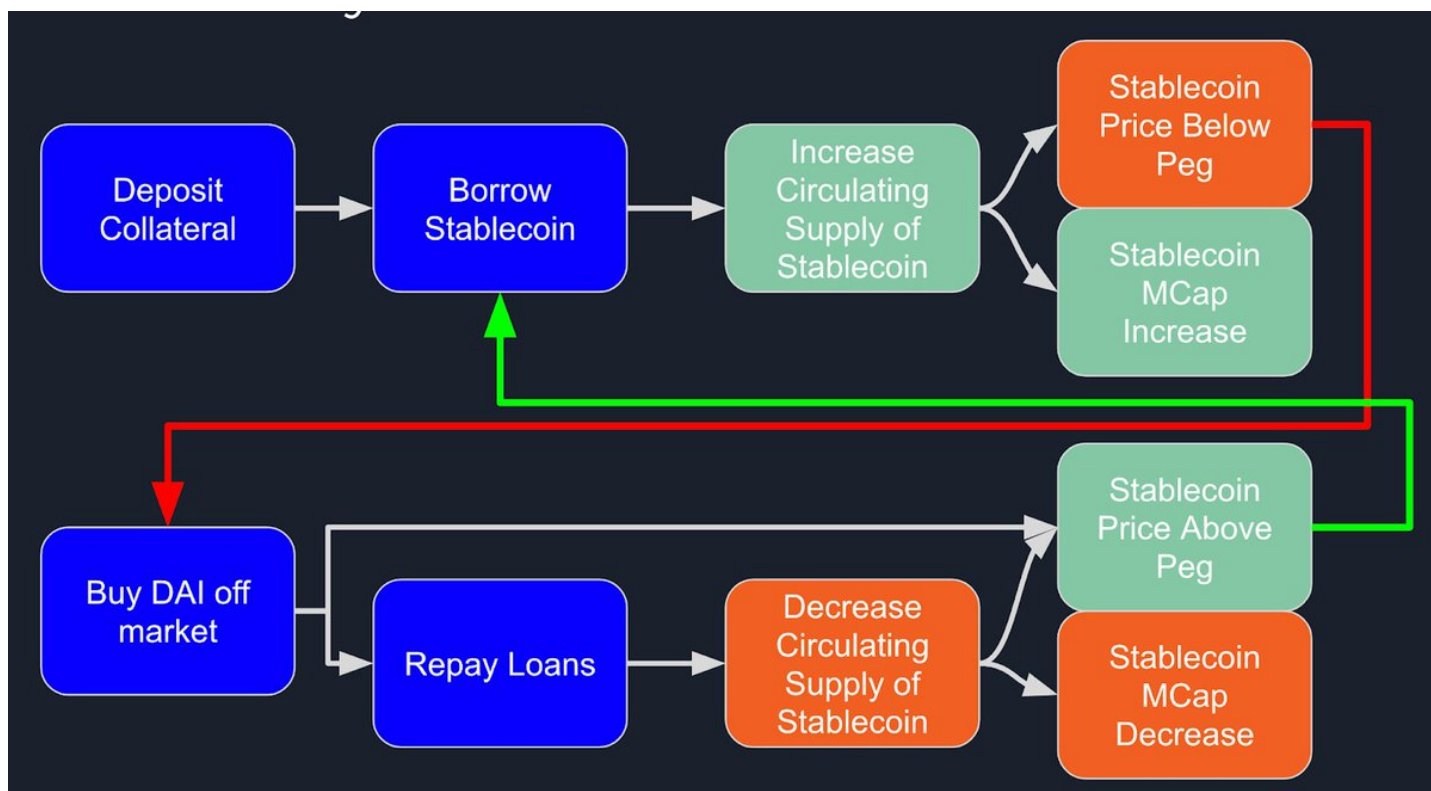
Deposit Collateral

Borrow Stablecoin

Increase Circulating Supply of Stablecoin

Stablecoin Price Below Peg

Stablecoin MCap Increase

Buy DAI off market

Repay Loans

Decrease Circulating Supply of Stablecoin

Stablecoin Price Above Peg

Stablecoin MCap Decrease